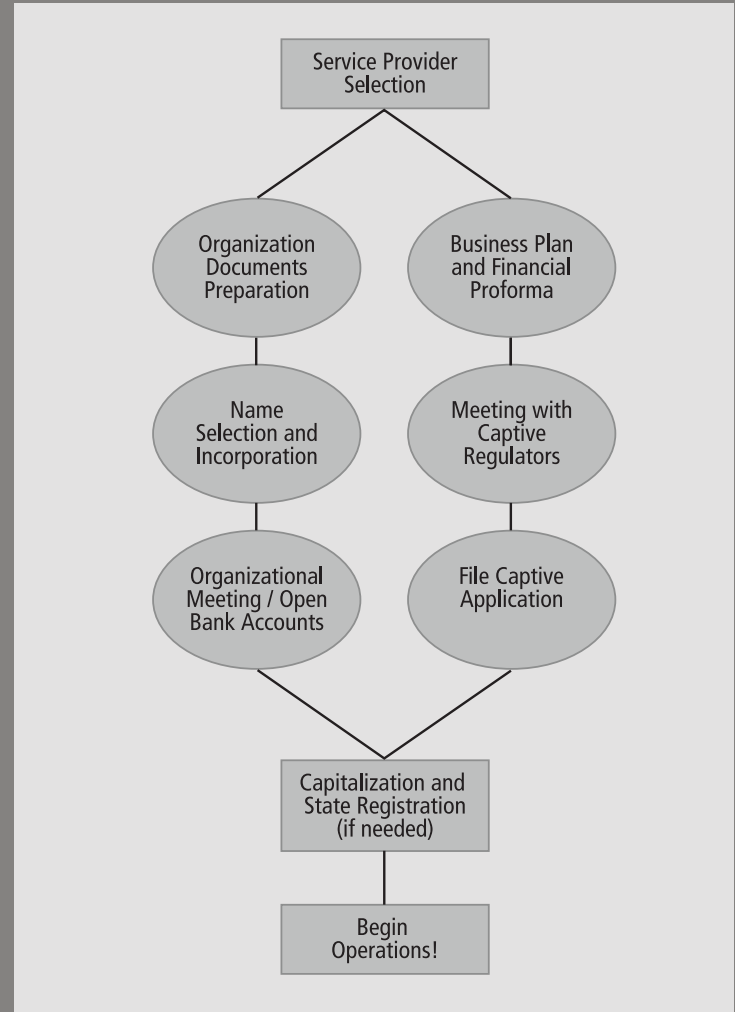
Service Provider Selection

Organization Documents Preparation

Business Plan and Financial Proforma

Name Selection and Incorporation

Meeting with Captive Regulators

Organizational Meeting / Open Bank Accounts

File Captive Application

Capitalization and State Registration (if needed)

Begin Operations!